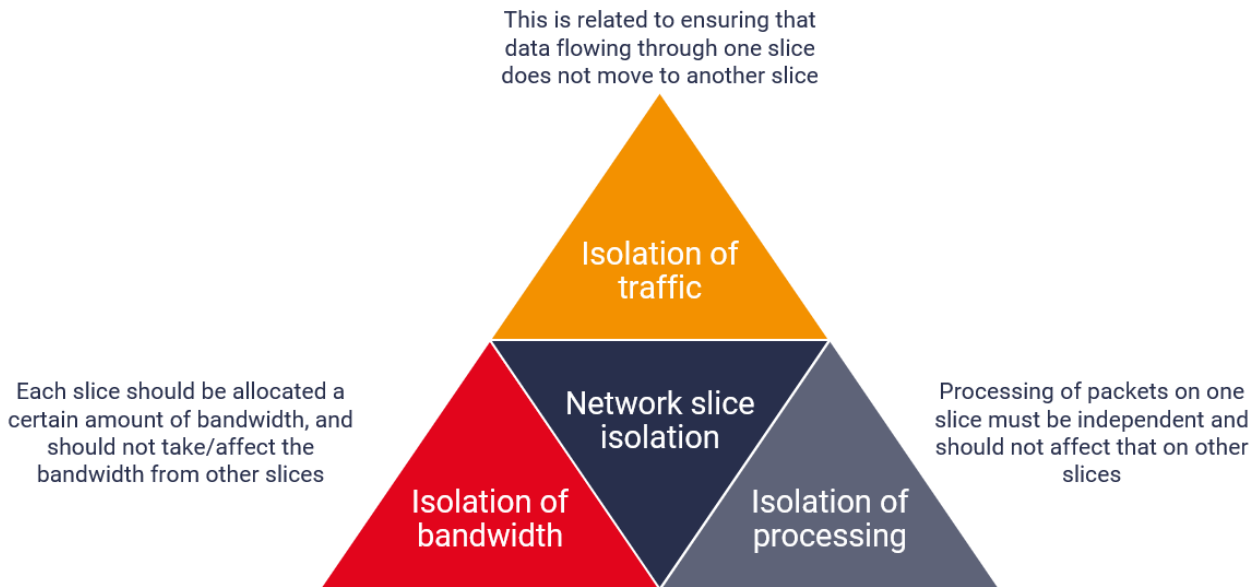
This is related to ensuring that data flowing through one slice does not move to another slice

Isolation of traffic

Each slice should be allocated a certain amount of bandwidth, and should not take/affect the bandwidth from other slices

Network slice isolation

Processing of packets on one slice must be independent and should not affect that on other slices

Isolation of bandwidth

Isolation of processing